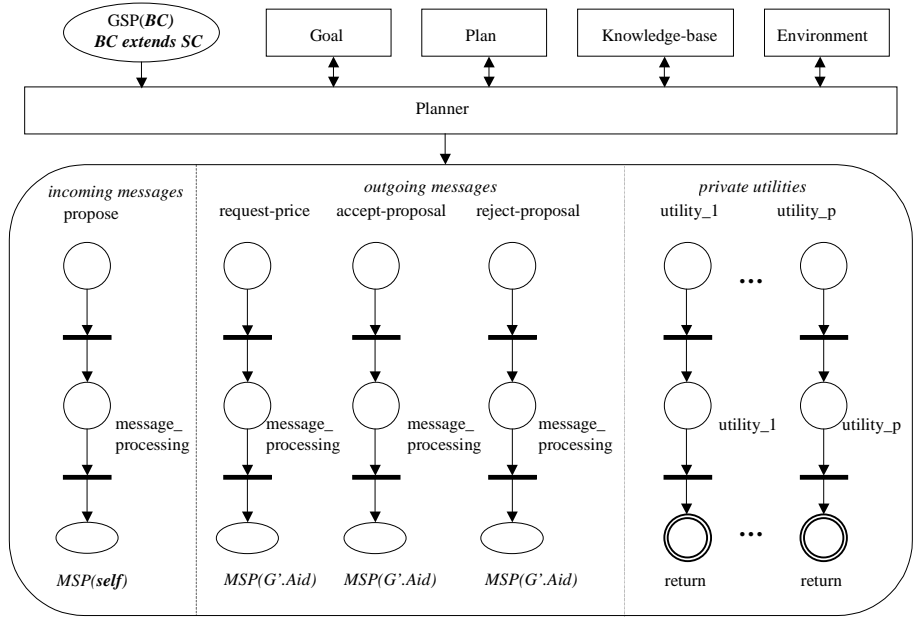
GSP(BC)
BC extends SC

Goal

Plan

Knowledge-base

Environment

Planner

incoming messages
propose

message_ processing

MSP(self)

outgoing messages
request-price

accept-proposal

reject-proposal

message_ processing

message_ processing

message_ processing

MSP(G'.Aid)

MSP(G'.Aid)

MSP(G'.Aid)

private utilities
utility_1

utility_p

…

utility_1

utility_p

…

return

return